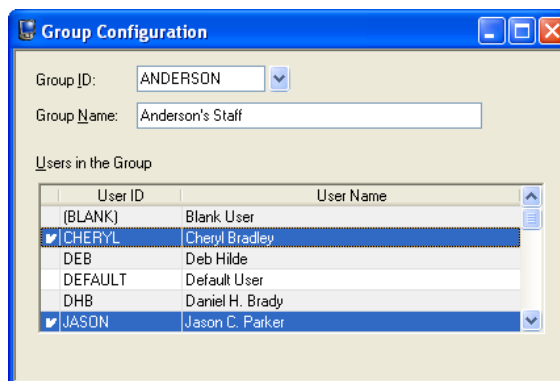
Group Configuration

Group ID: ANDERSON

Group Name: Anderson's Staff

Users in the Group

| User ID | User Name |
|---|---|
| (BLANK) | Blank User |
| CHERYL | Cheryl Bradley |
| DEB | Deb Hilde |
| DEFAULT | Default User |
| DHB | Daniel H. Brady |
| JASON | Jason C. Parker |